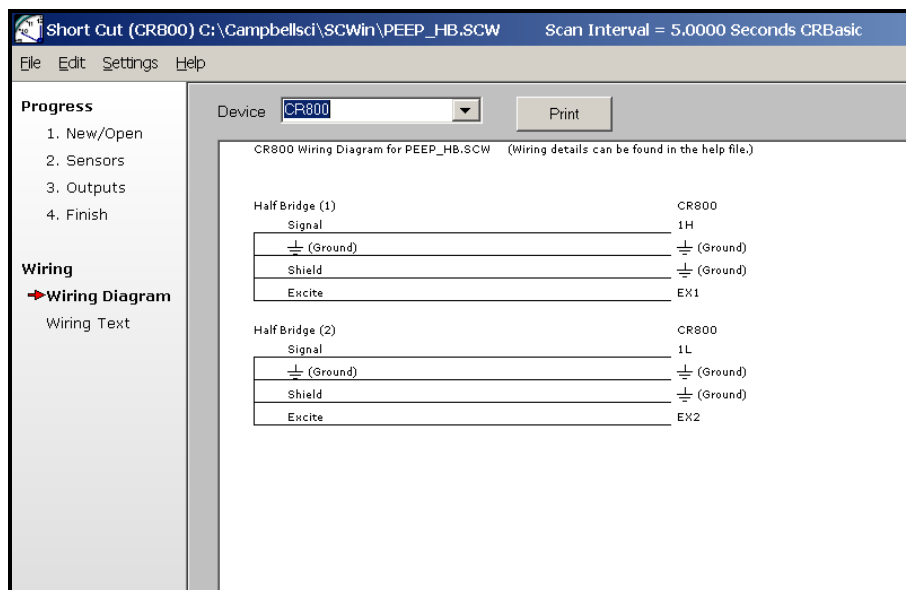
Short Cut (CR800) C:\Campbellsci\SCWin\PEEP_HB.SCW Scan Interval = 5.0000 Seconds CRBasic

File Edit Settings Help

Progress
1. New/Open
2. Sensors
3. Outputs
4. Finish

Wiring
Wiring Diagram
Wiring Text

Device CR800

Print

CR800 Wiring Diagram for PEEP_HB.SCW (Wiring details can be found in the help file.)

Half Bridge (1) CR800
Signal 1H
⏚ (Ground) ⏚ (Ground)
Shield ⏚ (Ground)
Excite EX1

Half Bridge (2) CR800
Signal 1L
⏚ (Ground) ⏚ (Ground)
Shield ⏚ (Ground)
Excite EX2